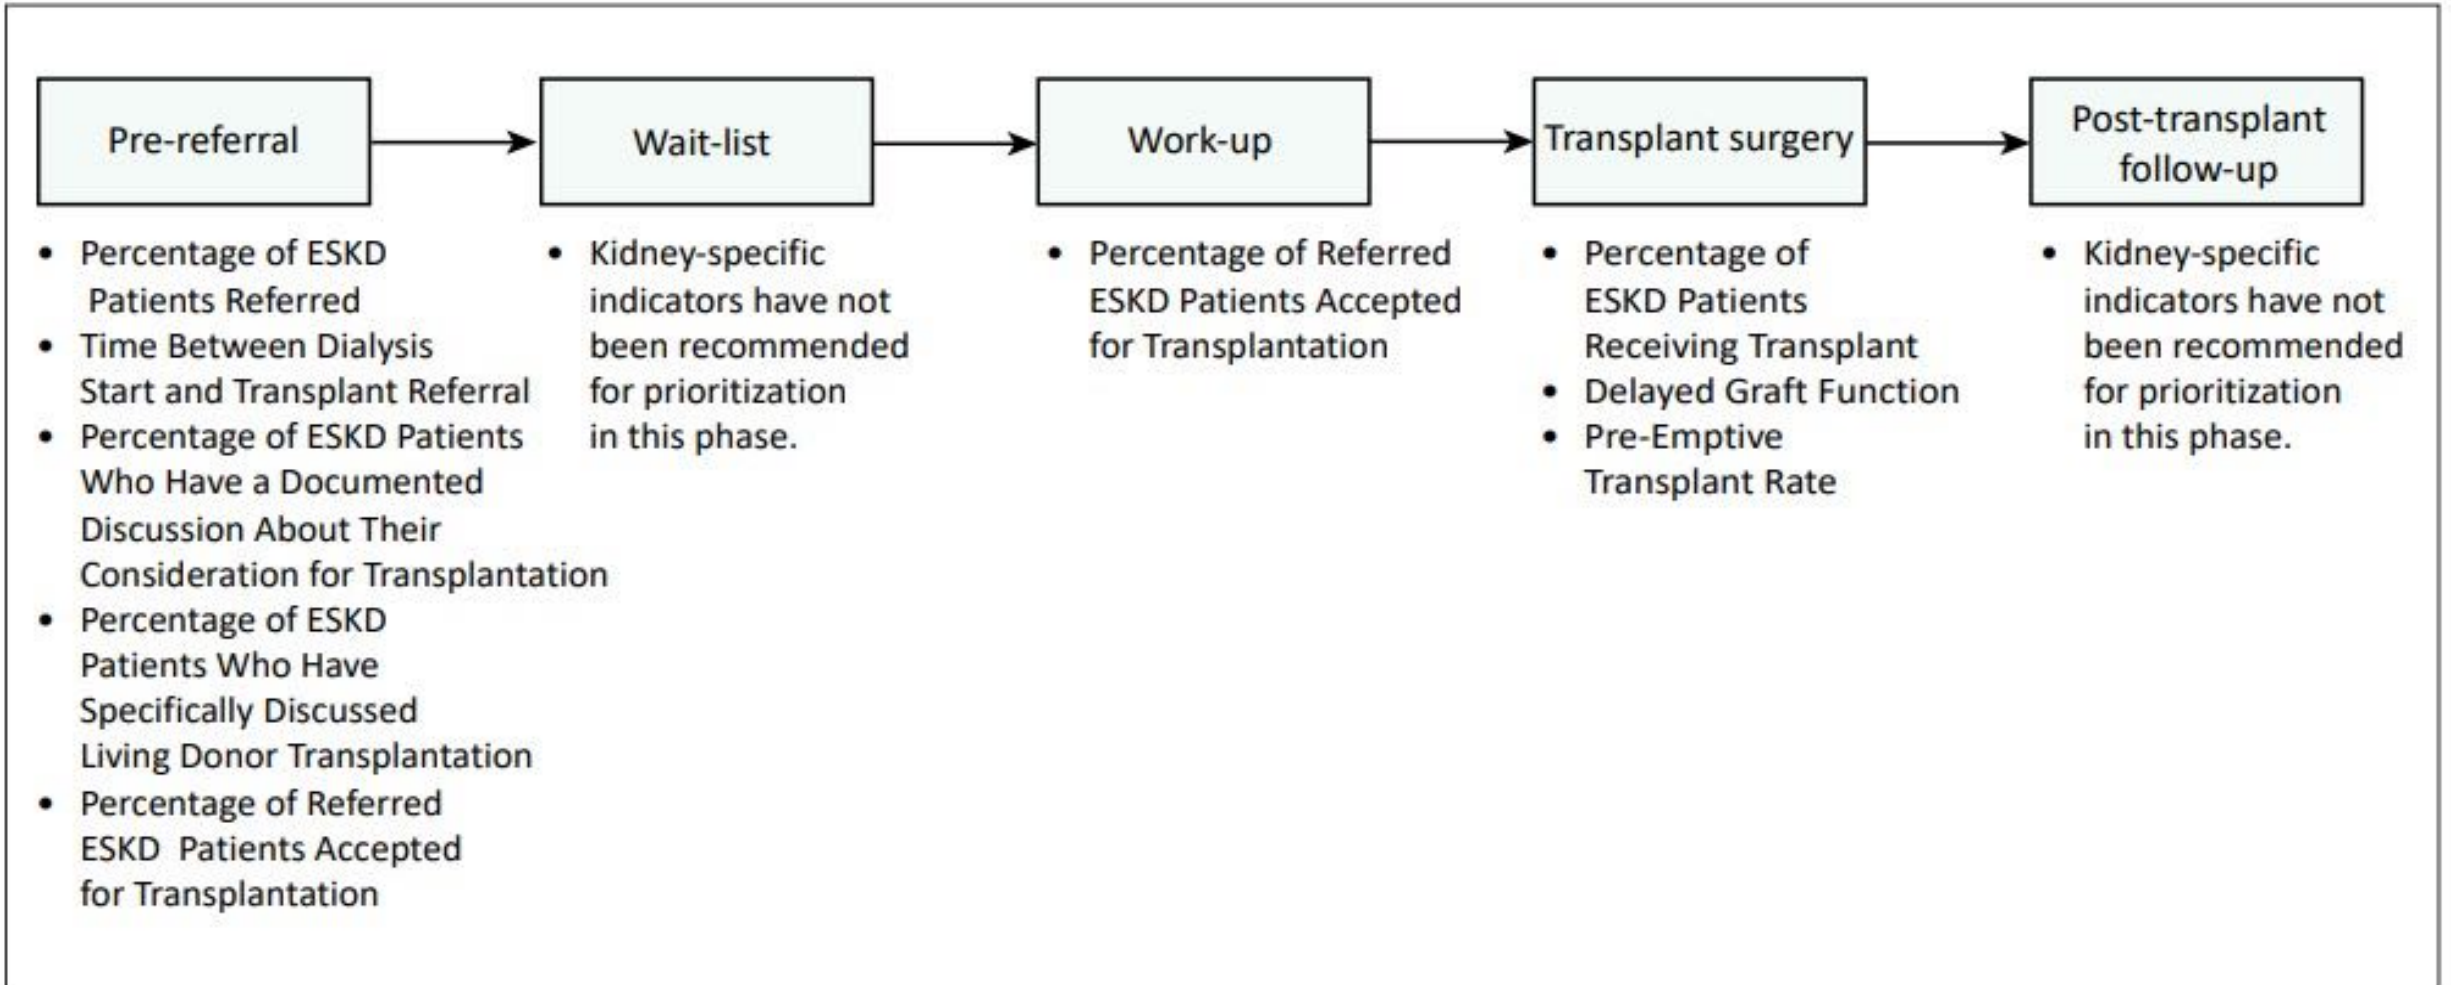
Pre-referral

Wait-list

Work-up

Transplant surgery

Post-transplant follow-up

- Percentage of ESKD Patients Referred
- Time Between Dialysis Start and Transplant Referral
- Percentage of ESKD Patients Who Have a Documented Discussion About Their Consideration for Transplantation
- Percentage of ESKD Patients Who Have Specifically Discussed Living Donor Transplantation
- Percentage of Referred ESKD Patients Accepted for Transplantation

- Kidney-specific indicators have not been recommended for prioritization in this phase.

- Percentage of Referred ESKD Patients Accepted for Transplantation

- Percentage of ESKD Patients Receiving Transplant
- Delayed Graft Function
- Pre-Emptive Transplant Rate

- Kidney-specific indicators have not been recommended for prioritization in this phase.